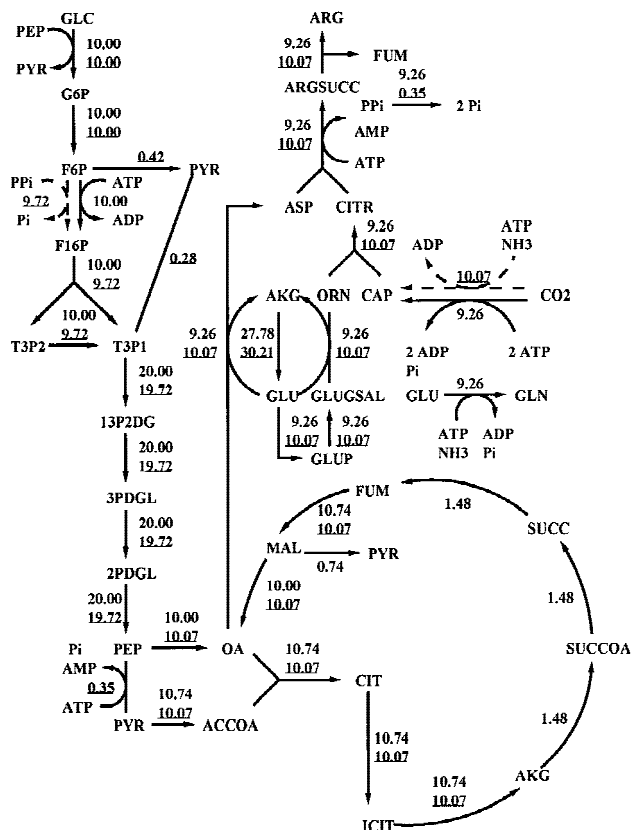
GLC
PEP
PYR
10,00
10.00
G6P
10.00
10.00
F6P
0.42
PYR
PPi
9.72
Pi
ATP
10.00
ADP
F16P
10.00
9.72
0.28
10.00
9.72
T3P2
T3P1
20.00
19.72
13P2DG
20.00
19.72
3PDGL
20.00
19.72
2PDGL
20.00
19.72
Pi
AMP
0.35
ATP
PEP
PYR
10.00
10.07
10,74
10.07
ACCOA
OA
10.74
10.07
CIT
10.74
10.07
ICIT
10.74
10.07
AKG
1.48
SUCCOA
1.48
SUCC
1.48
FUM
10.74
10.07
MAL
PYR
0.74
10.00
10.07
ARG
9,26
10.07
FUM
ARGSUCC
PPi
9.26
0.35
2 Pi
9,26
10.07
AMP
ATP
ASP
CITR
9.26
10.07
9.26
10.07
AKG
ORN
CAP
ADP
ATP
NH3
10.07
CO2
9.26
2 ADP
Pi
2 ATP
27.78
30.21
9.26
10.07
GLU
GLUGSAL
9.26
10.07
9.26
10.07
GLUP
GLU
9.26
GLN
ATP
NH3
ADP
Pi